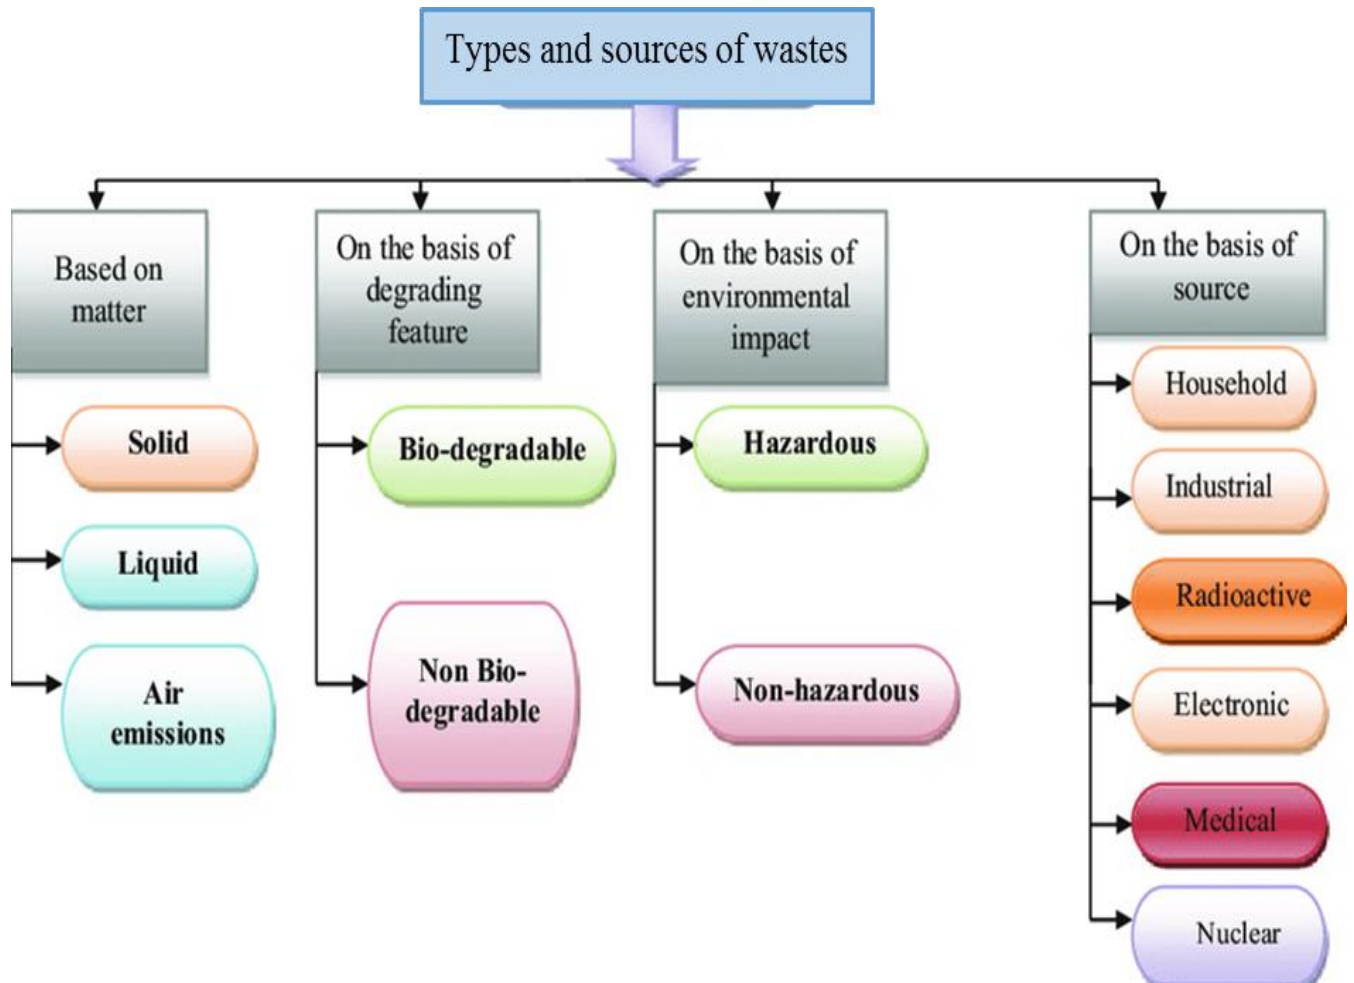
Types and sources of wastes

Based on matter

Solid

Liquid

Air emissions

On the basis of degrading feature

Bio-degradable

Non Bio-degradable

On the basis of environmental impact

Hazardous

Non-hazardous

On the basis of source

Household

Industrial

Radioactive

Electronic

Medical

Nuclear